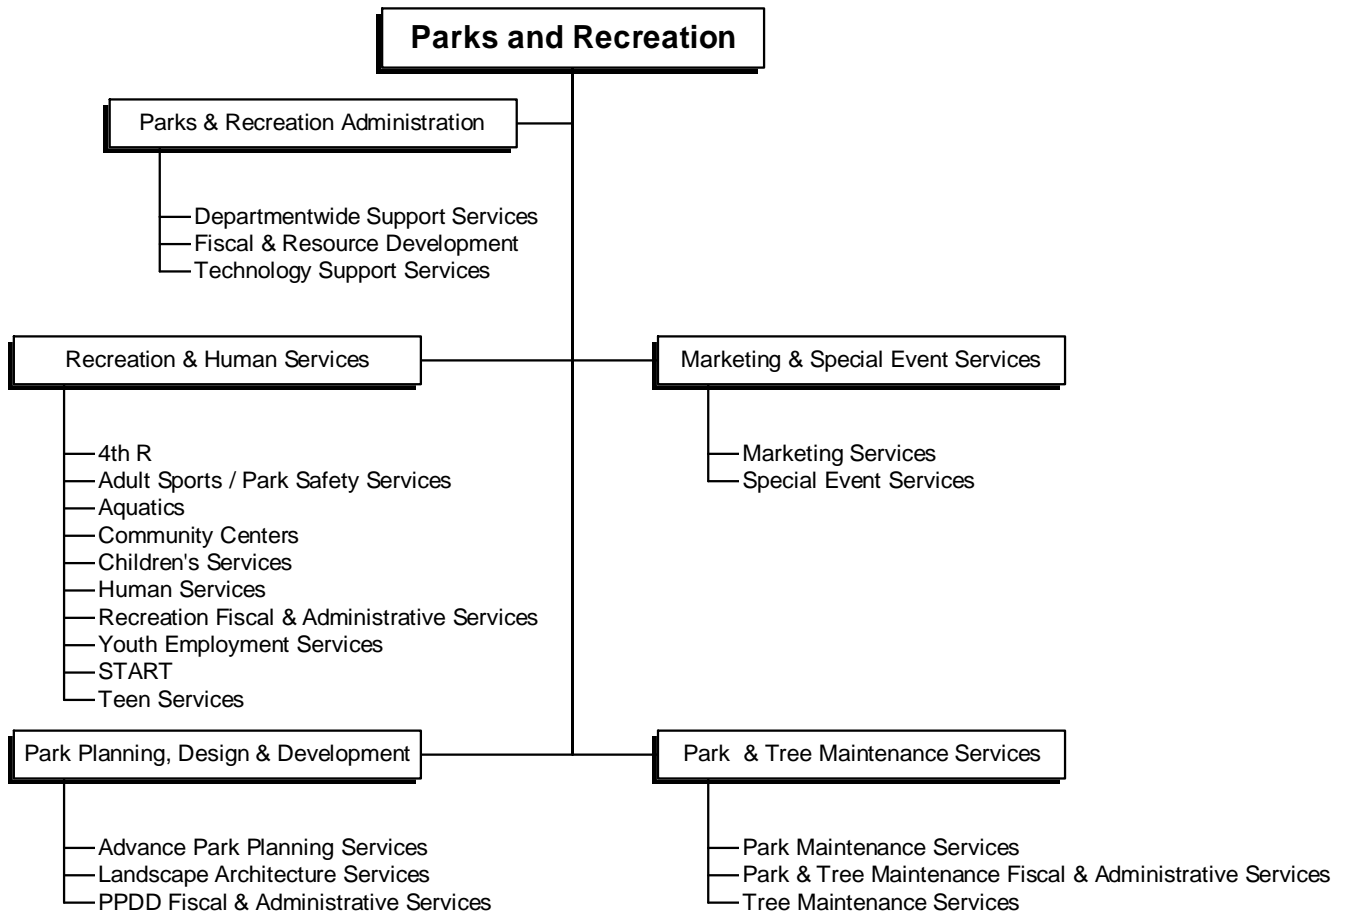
Parks and Recreation

Parks & Recreation Administration

Departmentwide Support Services
Fiscal & Resource Development
Technology Support Services

Recreation & Human Services

4th R
Adult Sports / Park Safety Services
Aquatics
Community Centers
Children's Services
Human Services
Recreation Fiscal & Administrative Services
Youth Employment Services
START
Teen Services

Marketing & Special Event Services

Marketing Services
Special Event Services

Park Planning, Design & Development

Advance Park Planning Services
Landscape Architecture Services
PPDD Fiscal & Administrative Services

Park & Tree Maintenance Services

Park Maintenance Services
Park & Tree Maintenance Fiscal & Administrative Services
Tree Maintenance Services